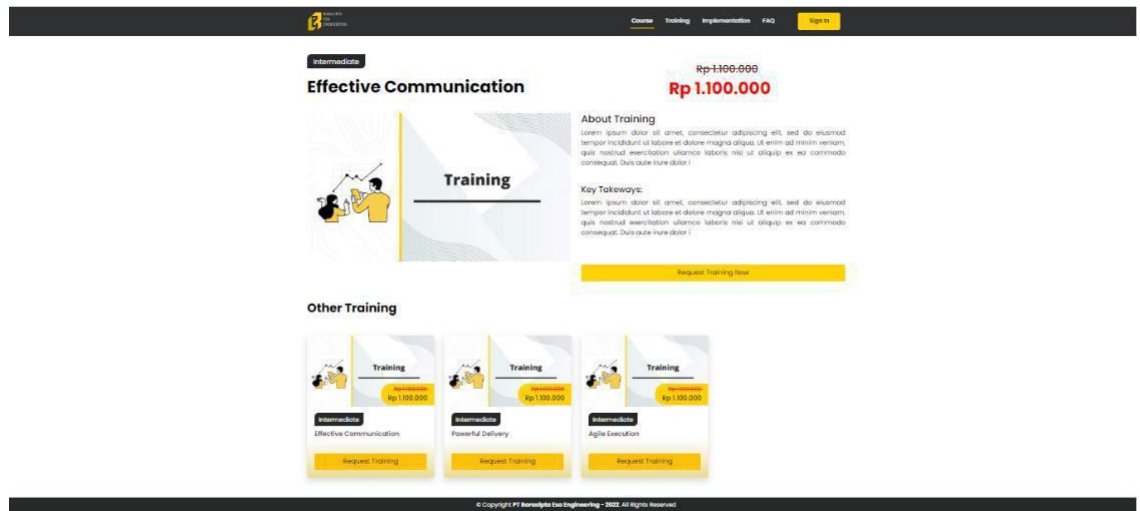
Course Training Implementation FAQ Sign In

Intermediate

Effective Communication

~~Rp 1.100.000~~
Rp 1.100.000

Training

About Training
Lorem ipsum dolor sit amet, consectetur adipiscing elit, sed do eiusmod tempor incididunt ut labore et dolore magna aliqua. Ut enim ad minim veniam, quis nostrud exercitation ullamco laboris nisi ut aliquip ex ea commodo consequat. Duis aute irure dolor i

Key Takeways:
Lorem ipsum dolor sit amet, consectetur adipiscing elit, sed do eiusmod tempor incididunt ut labore et dolore magna aliqua. Ut enim ad minim veniam, quis nostrud exercitation ullamco laboris nisi ut aliquip ex ea commodo consequat. Duis aute irure dolor i

Request Training Now

Other Training

Training
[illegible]
Rp 1.100.000
Intermediate
Effective Communication
Request Training

Training
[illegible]
Rp 1.100.000
Intermediate
Powerful Delivery
Request Training

Training
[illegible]
Rp 1.100.000
Intermediate
Agile Execution
Request Training

© Copyright PT Barselpta Esa Engineering - 2022. All Rights Reserved